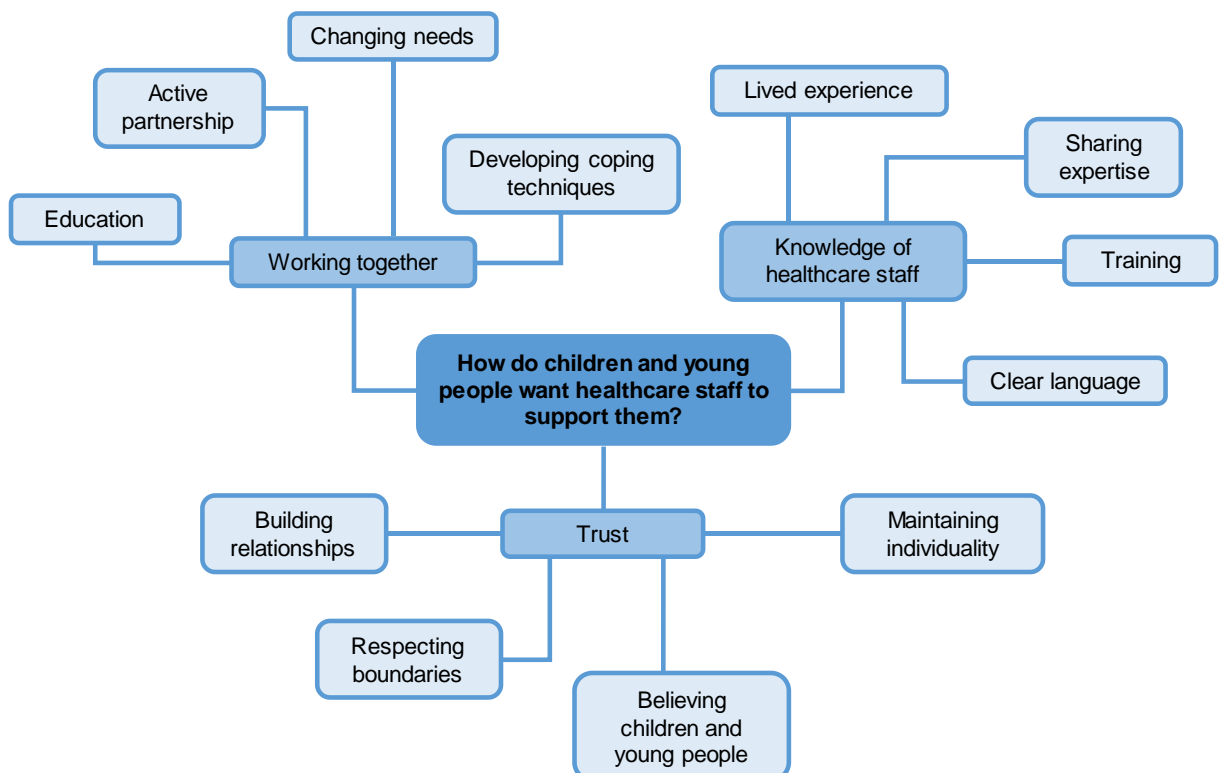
Changing needs

Active partnership

Developing coping techniques

Education

Working together

Lived experience

Sharing expertise

Knowledge of healthcare staff

Training

Clear language

How do children and young people want healthcare staff to support them?

Building relationships

Trust

Maintaining individuality

Respecting boundaries

Believing children and young people